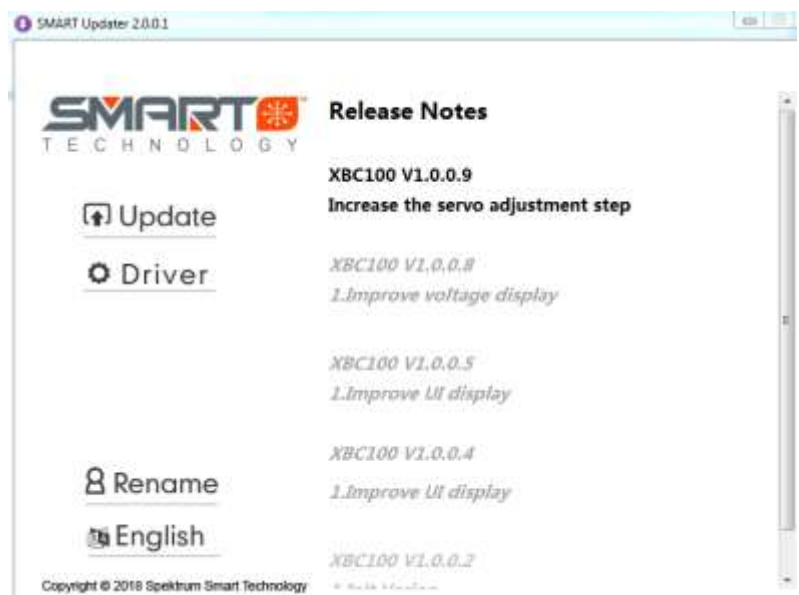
SMART Updater 2.0.0.1

SMART
TECHNOLOGY

Update

Driver

Rename

English

Copyright © 2018 Spektrum Smart Technology

Release Notes

XBC100 V1.0.0.9
Increase the servo adjustment step

XBC100 V1.0.0.8
1.Improve voltage display

XBC100 V1.0.0.5
1.Improve UI display

XBC100 V1.0.0.4
1.Improve UI display

XBC100 V1.0.0.2
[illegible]